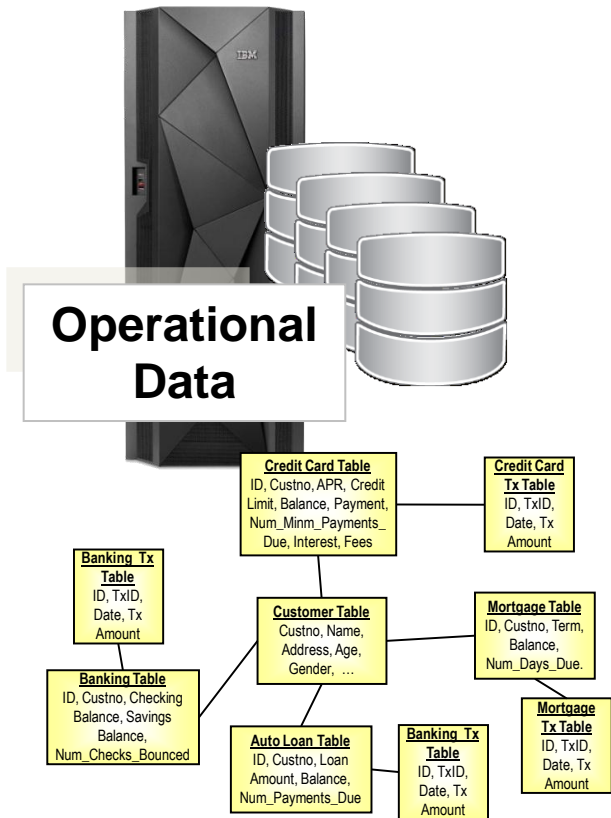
IBM

Operational Data

Credit Card Table
ID, Custno, APR, Credit Limit, Balance, Payment, Num_Minm_Payments_Due, Interest, Fees

Credit Card Tx Table
ID, TxID, Date, Tx Amount

Banking Tx Table
ID, TxID, Date, Tx Amount

Customer Table
Custno, Name, Address, Age, Gender, …

Mortgage Table
ID, Custno, Term, Balance, Num_Days_Due.

Banking Table
ID, Custno, Checking Balance, Savings Balance, Num_Checks_Bounced

Mortgage Tx Table
ID, TxID, Date, Tx Amount

Auto Loan Table
ID, Custno, Loan Amount, Balance, Num_Payments_Due

Banking Tx Table
ID, TxID, Date, Tx Amount